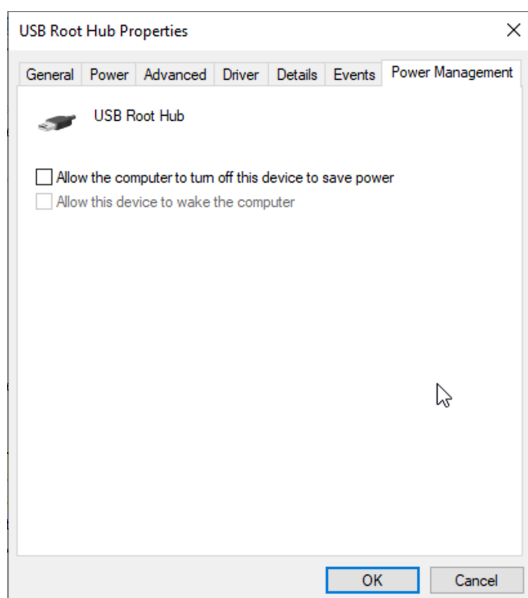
USB Root Hub Properties

×

General Power Advanced Driver Details Events Power Management

USB Root Hub

Allow the computer to turn off this device to save power

Allow this device to wake the computer

OK Cancel